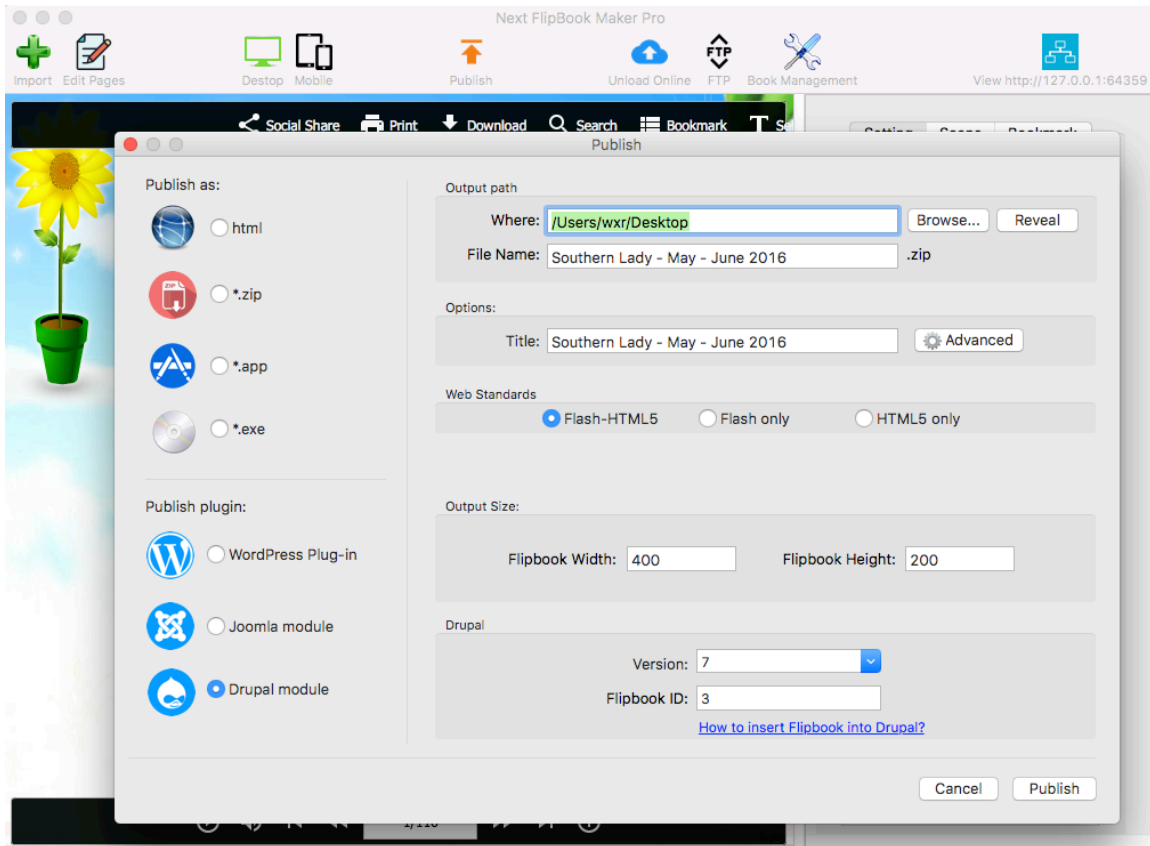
Next FlipBook Maker Pro

Import Edit Pages Destop Mobile Publish Unload Online FTP Book Management View http://127.0.0.1:64359

Social Share Print Download Search Bookmark

Publish

Publish as:

html

*.zip

*.app

*.exe

Publish plugin:

WordPress Plug-in

Joomla module

Drupal module

Output path

Where: /Users/wxr/Desktop Browse... Reveal

File Name: Southern Lady - May - June 2016 .zip

Options:

Title: Southern Lady - May - June 2016 Advanced

Web Standards

Flash-HTML5 Flash only HTML5 only

Output Size:

Flipbook Width: 400 Flipbook Height: 200

Drupal

Version: 7

Flipbook ID: 3

How to insert Flipbook into Drupal?

Cancel Publish